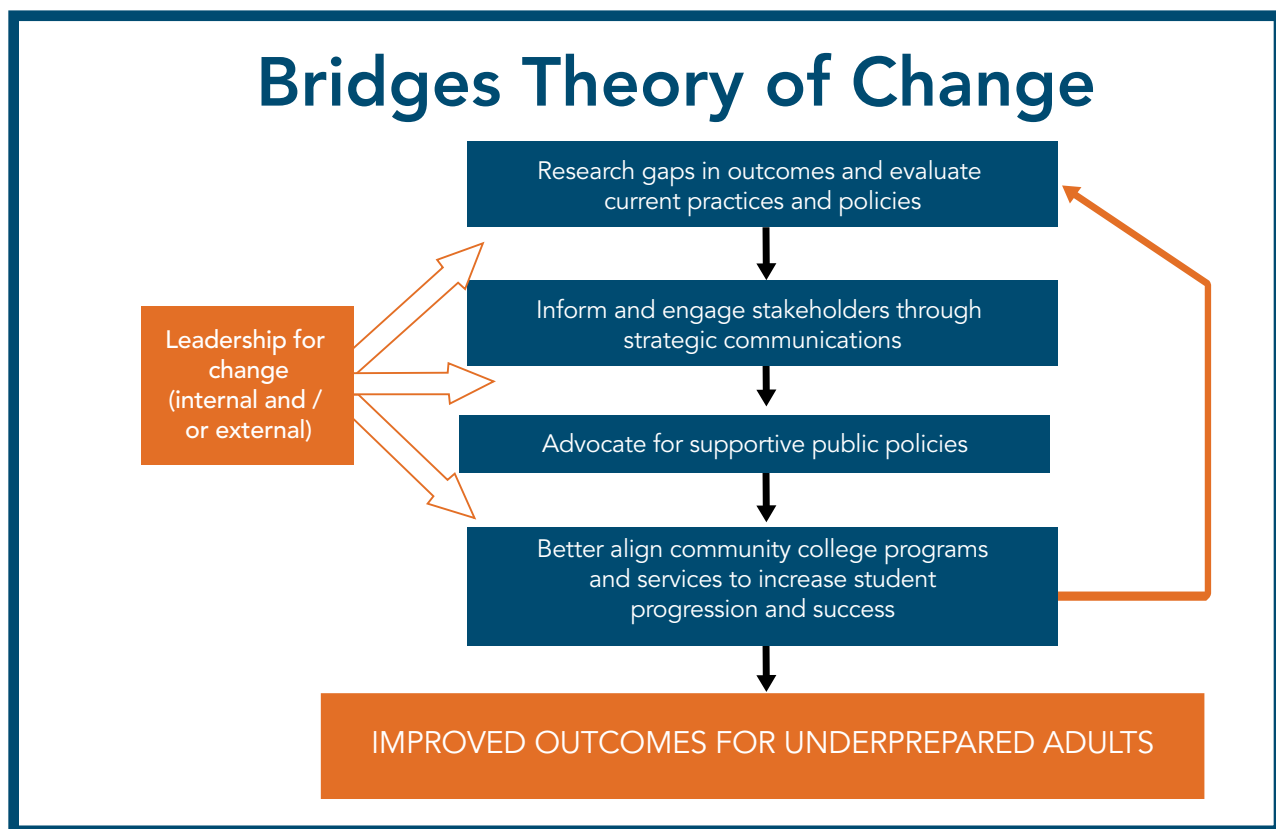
Bridges Theory of Change

Leadership for change (internal and / or external)

Research gaps in outcomes and evaluate current practices and policies

Inform and engage stakeholders through strategic communications

Advocate for supportive public policies

Better align community college programs and services to increase student progression and success

IMPROVED OUTCOMES FOR UNDERPREPARED ADULTS